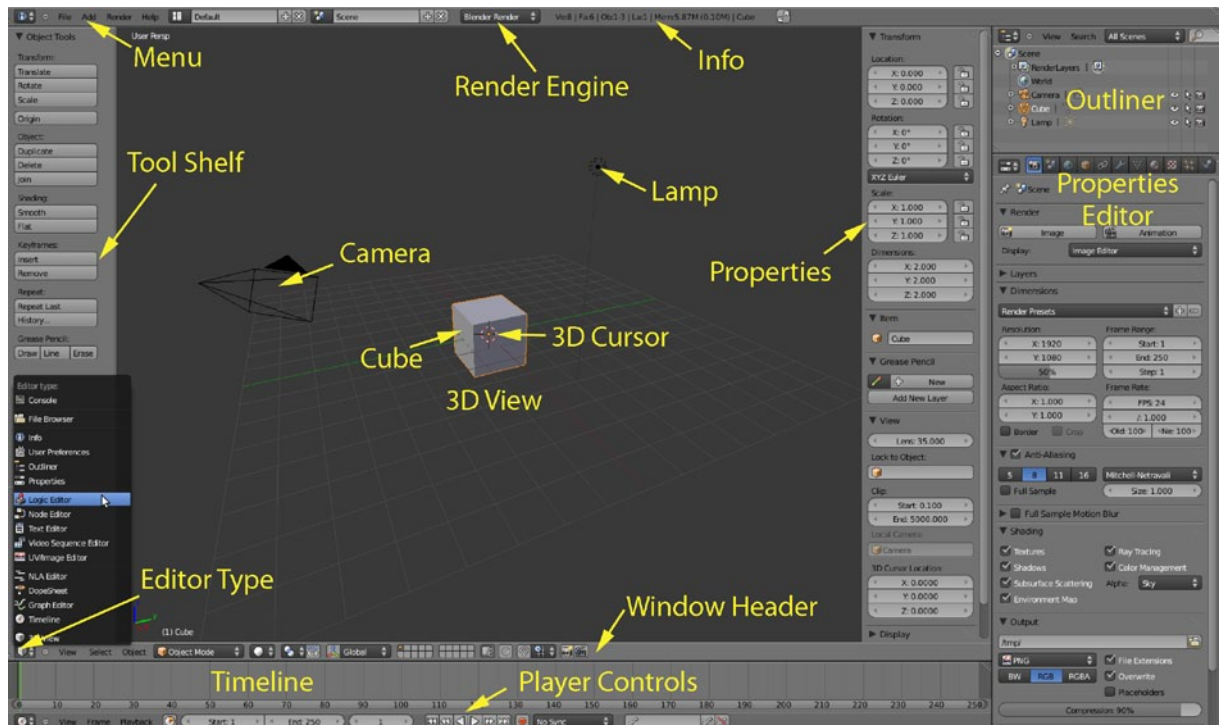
File Add Render Help Default Scene Blender Render Ve:8 | Fa:6 | Ob:1-3 | La:1 | Mem:5.87M (0.10M) | Cube

Menu

Render Engine

Info

Outliner

Tool Shelf

Lamp

Properties Editor

Camera

Properties

3D Cursor

Cube

3D View

Editor Type

Window Header

Timeline

Player Controls

▼ Object Tools
Transform:
Translate
Rotate
Scale
Origin
Object:
Duplicate
Delete
Join
Shading:
Smooth
Flat
Keyframes:
Insert
Remove
Repeat:
Repeat Last
History...
Grease Pencil:
Draw Line Erase

Editor type:
Console
File Browser
Info
User Preferences
Outliner
Properties
Logic Editor
Node Editor
Text Editor
Video Sequence Editor
UV/Image Editor
NLA Editor
DopeSheet
Graph Editor
Timeline
3D View

User Persp

(1) Cube

View Select Object Object Mode Global

▼ Transform
Location:
X: 0.000
Y: 0.000
Z: 0.000
Rotation:
X: 0°
Y: 0°
Z: 0°
XYZ Euler
Scale:
X: 1.000
Y: 1.000
Z: 1.000
Dimensions:
X: 2.000
Y: 2.000
Z: 2.000
▼ Item
Cube
▼ Grease Pencil
New
Add New Layer
▼ View
Lens: 35.000
Lock to Object:
Clip:
Start: 0.100
End: 5000.000
Local Camera:
Camera
3D Cursor Location:
X: 0.0000
Y: 0.0000
Z: 0.0000
▶ Display

View Search All Scenes
Scene
RenderLayers
World
Camera
Cube
Lamp

Scene
▼ Render
Image Animation
Display: Image Editor
▶ Layers
▼ Dimensions
Render Presets
Resolution: Frame Range:
X: 1920 Start: 1
Y: 1080 End: 250
50% Step: 1
Aspect Ratio: Frame Rate:
X: 1.000 FPS: 24
Y: 1.000 /: 1.000
Border Crop -Old: 100 -New: 100
▼ Anti-Aliasing
5 8 11 16 Mitchell-Netravali
Full Sample Size: 1.000
▶ Full Sample Motion Blur
▼ Shading
Textures Ray Tracing
Shadows Color Management
Subsurface Scattering Alpha: Sky
Environment Map
▼ Output
/tmp/
PNG File Extensions
BW RGB RGBA Overwrite
Placeholders
Compression: 90%

0 10 20 30 40 50 60 70 80 90 100 110 120 130 140 150 160 170 180 190 200 210 220 230 240 250
View Frame Playback Start: 1 End: 250 1 No Sync